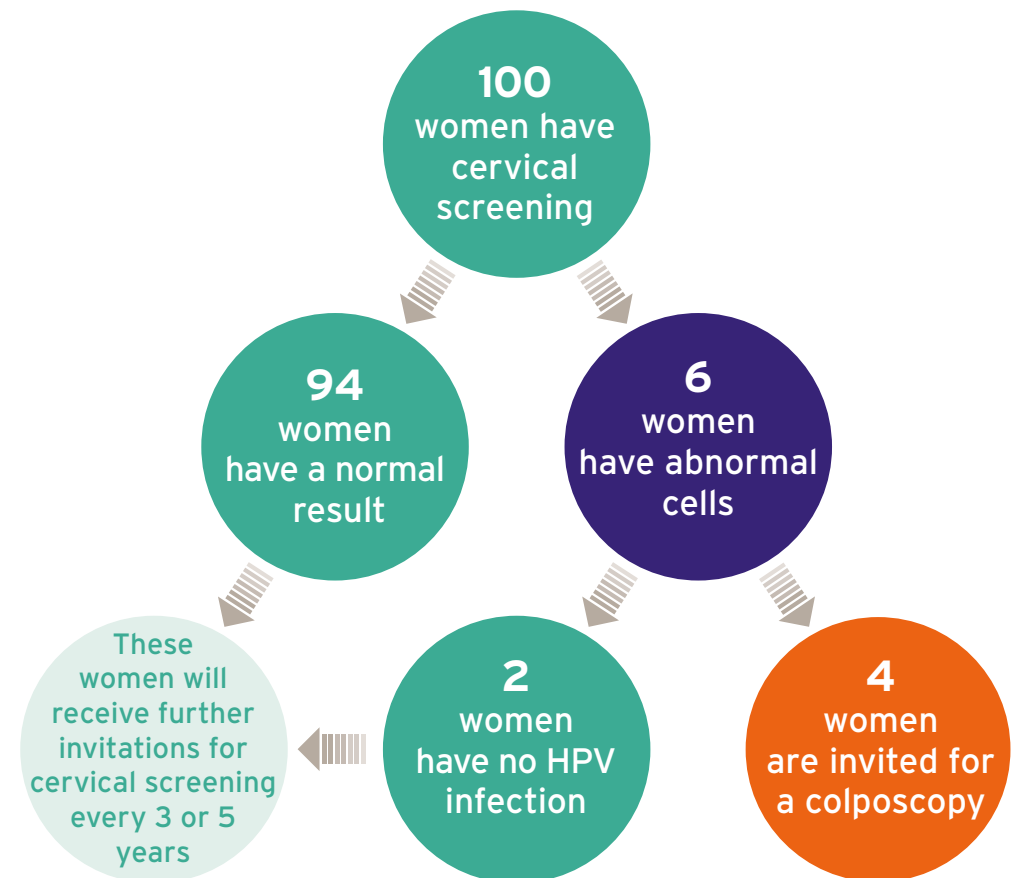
100
women have cervical screening

94
women have a normal result

6
women have abnormal cells

These women will receive further invitations for cervical screening every 3 or 5 years

2
women have no HPV infection

4
women are invited for a colposcopy